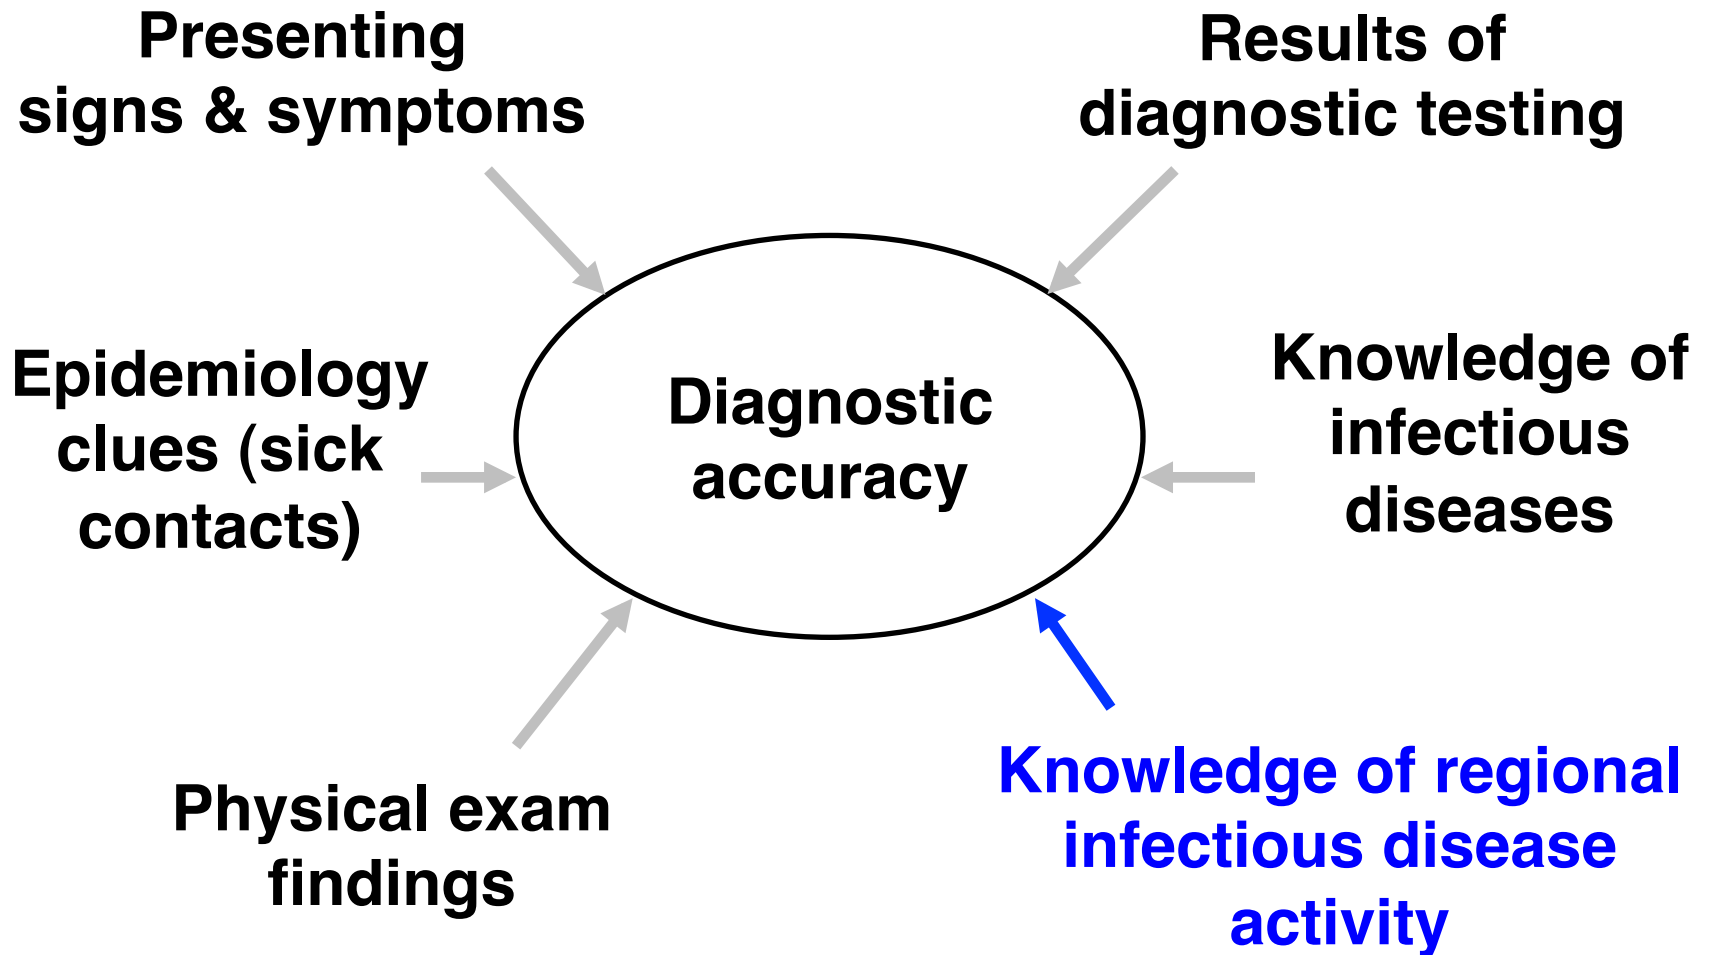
Presenting signs & symptoms

Results of diagnostic testing

Epidemiology clues (sick contacts)

Diagnostic accuracy

Knowledge of infectious diseases

Physical exam findings

Knowledge of regional infectious disease activity